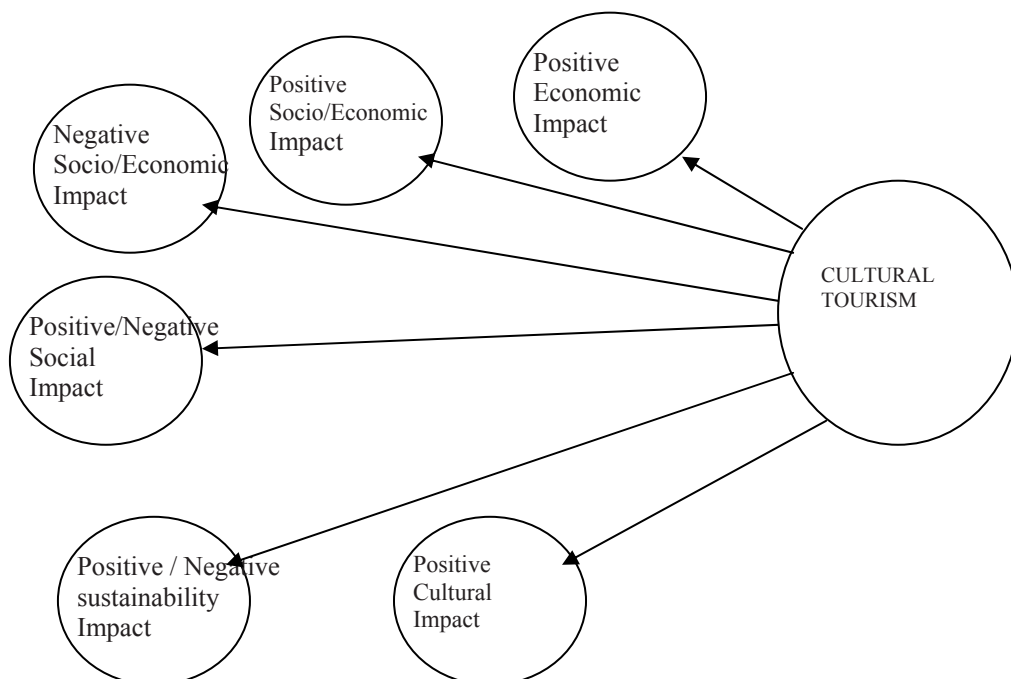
Positive Economic Impact

Positive Socio/Economic Impact

Negative Socio/Economic Impact

CULTURAL TOURISM

Positive/Negative Social Impact

Positive / Negative sustainability Impact

Positive Cultural Impact